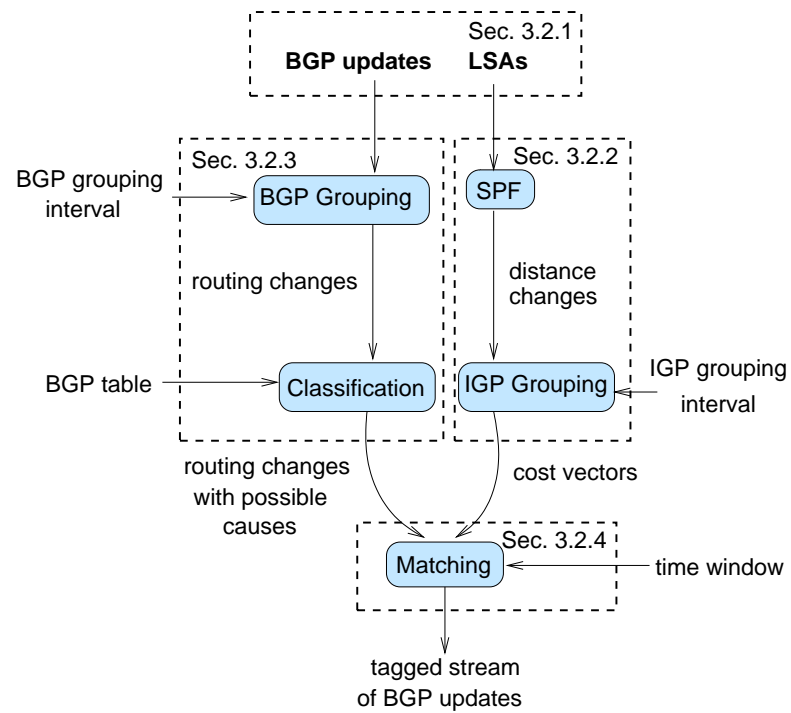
Sec. 3.2.1
BGP updates
LSAs

Sec. 3.2.3
BGP grouping interval
BGP Grouping
routing changes
BGP table
Classification

Sec. 3.2.2
SPF
distance changes
IGP Grouping
IGP grouping interval

routing changes with possible causes
cost vectors

Sec. 3.2.4
Matching
time window

tagged stream of BGP updates